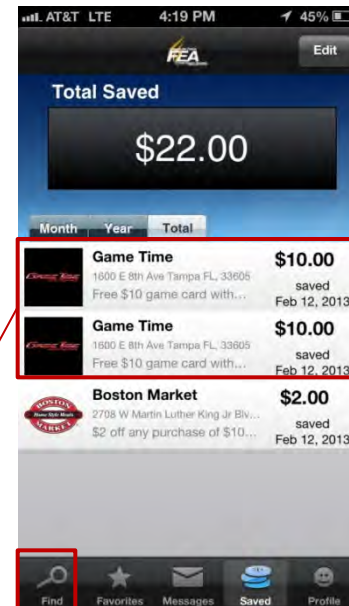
AT&T LTE 4:19 PM 45%

FEA

Edit

Total Saved

$22.00

Month Year Total

Game Time
1600 E 8th Ave Tampa FL, 33605
Free $10 game card with...
$10.00
saved
Feb 12, 2013

Game Time
1600 E 8th Ave Tampa FL, 33605
Free $10 game card with...
$10.00
saved
Feb 12, 2013

Boston Market
2708 W Martin Luther King Jr Blv...
$2 off any purchase of $10...
$2.00
saved
Feb 12, 2013

Find Favorites Messages Saved Profile